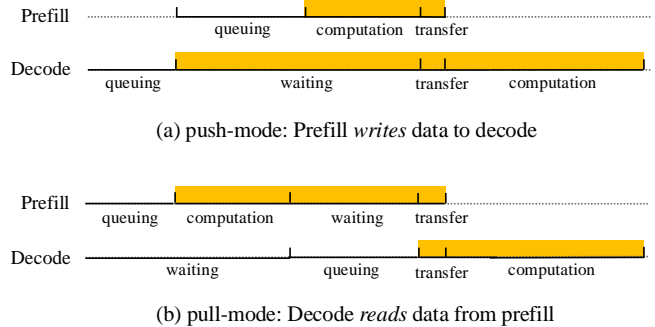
Prefill
queuing
computation
transfer
Decode
queuing
waiting
transfer
computation

(a) push-mode: Prefill *writes* data to decode

Prefill
queuing
computation
waiting
transfer
Decode
waiting
queuing
transfer
computation

(b) pull-mode: Decode *reads* data from prefill